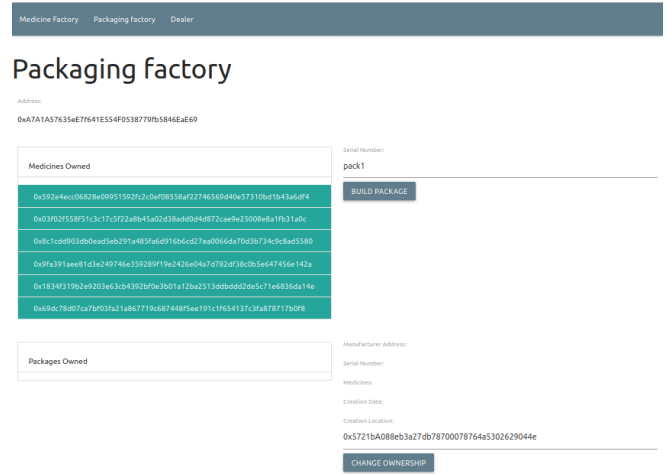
Medicine Factory Packaging factory Dealer

Packaging factory

Address:

0xA7A1A57635eE7f641E554F0538779fb5846EaE69

Medicines Owned

0x592e4ecc06828e09951592fc2c0ef08558af22746569d40e57310bd1b43a6df4

0x03f02f558f51c3c17c5f22a8b45a02d38add0d4d872cae9e25008e8a1fb31a0c

0x8c1cdd903db0ead5eb291a485fa6d916b6cd27ea0066da70d3b734c9c8ad5580

0x9fa391aee81d3e249746e359289f19e2426e04a7d782df38c0b5e647456e142a

0x1834f319b2e9203e63cb4392bf0e3b01a12ba2513ddbddd2de5c71e6836da14e

0x69dc78d07ca7bf03fa21a867719c687448f5ee191c1f654137c3fa878717b0f8

Serial Number:

pack1

BUILD PACKAGE

Packages Owned

Manufacturer Address:

Serial Number:

Medicines:

Creation Date:

Creation Location:

0x5721bA088eb3a27db78700078764a5302629044e

CHANGE OWNERSHIP